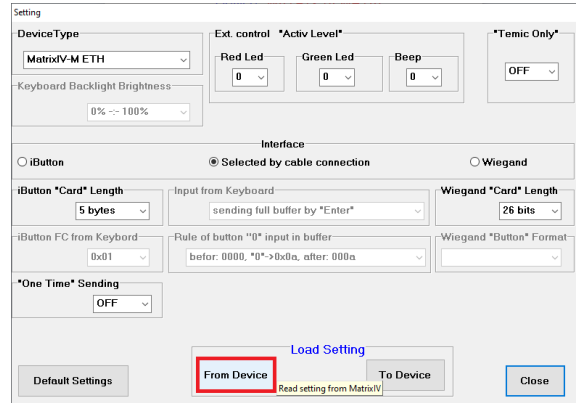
Setting

DeviceType
MatrixIV-M ETH

Ext. control "Activ Level"
Red Led
0
Green Led
0
Beep
0

"Temic Only"
OFF

Keyboard Backlight Brightness
0% -:- 100%

Interface
iButton
Selected by cable connection
Wiegand

iButton "Card" Length
5 bytes

Input from Keyboard
sending full buffer by "Enter"

Wiegand "Card" Length
26 bits

iButton FC from Keybord
0x01

Rule of button "0" input in buffer
befor: 0000, "0"->0x0a, after: 000a

Wiegand "Button" Format

"One Time" Sending
OFF

Load Setting
Default Settings
From Device
Read setting from MatrixIV
To Device
Close